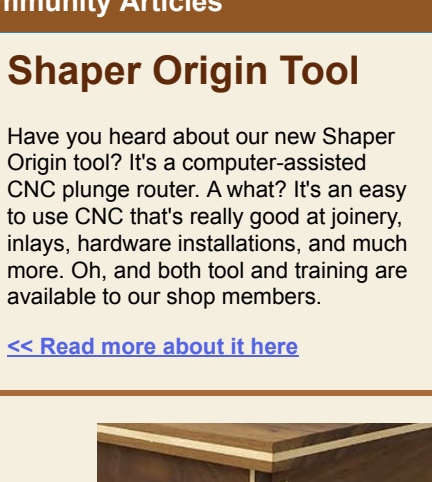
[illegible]mmunity Articles

Shaper Origin Tool

Have you heard about our new Shaper Origin tool? It's a computer-assisted CNC plunge router. A what? It's an easy to use CNC that's really good at joinery, inlays, hardware installations, and much more. Oh, and both tool and training are available to our shop members.

<< Read more about it here